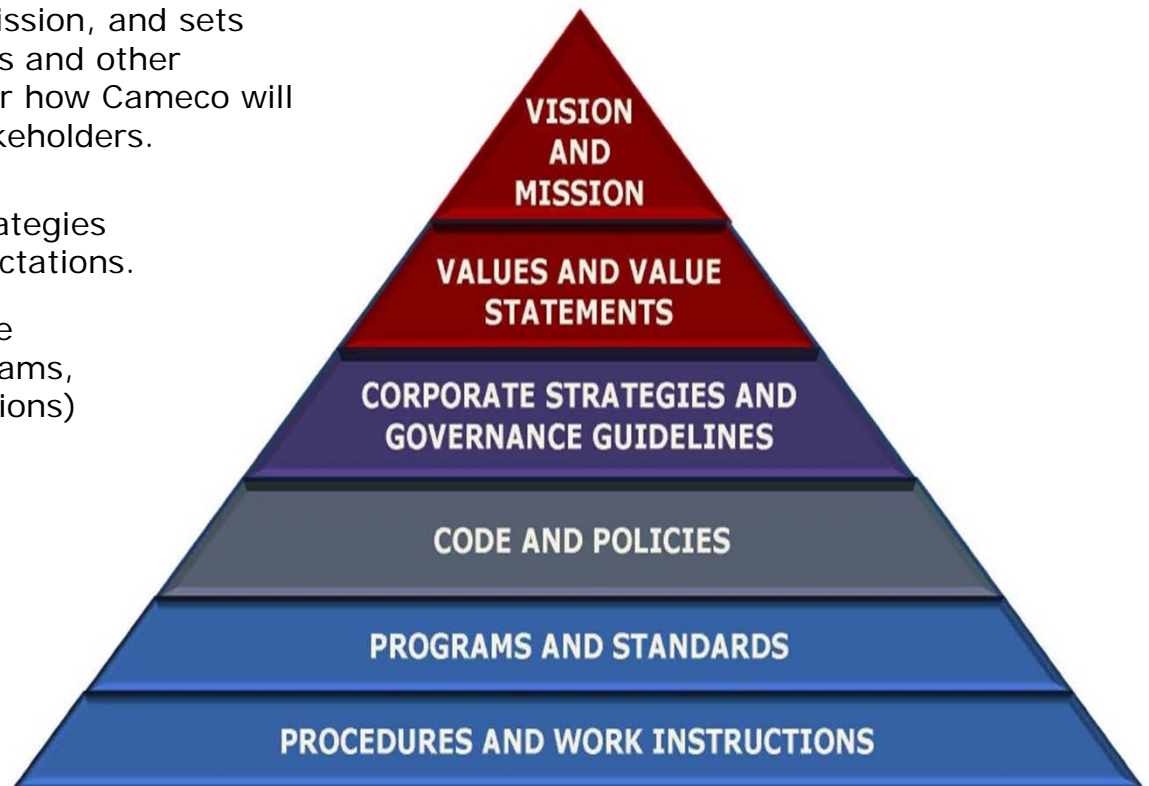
ission, and sets s and other r how Cameco will keholders.

ategies ctations.

e ams, ions)

VISION AND MISSION

VALUES AND VALUE STATEMENTS

CORPORATE STRATEGIES AND GOVERNANCE GUIDELINES

CODE AND POLICIES

PROGRAMS AND STANDARDS

PROCEDURES AND WORK INSTRUCTIONS